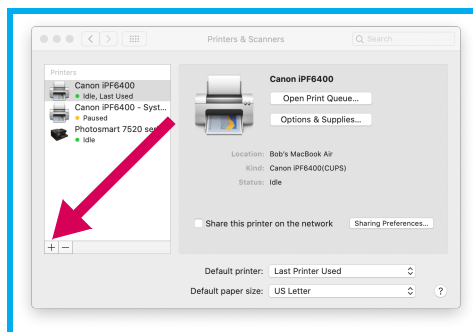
Printers & Scanners

Search

Printers

Canon iPF6400
Idle, Last Used

Canon iPF6400 - Syst...
Paused

Photosmart 7520 ser...
Idle

Canon iPF6400

Open Print Queue...

Options & Supplies...

Location: Bob's MacBook Air

Kind: Canon iPF6400(CUPS)

Status: Idle

Share this printer on the network

Sharing Preferences...

+ −

Default printer: Last Printer Used

Default paper size: US Letter

?